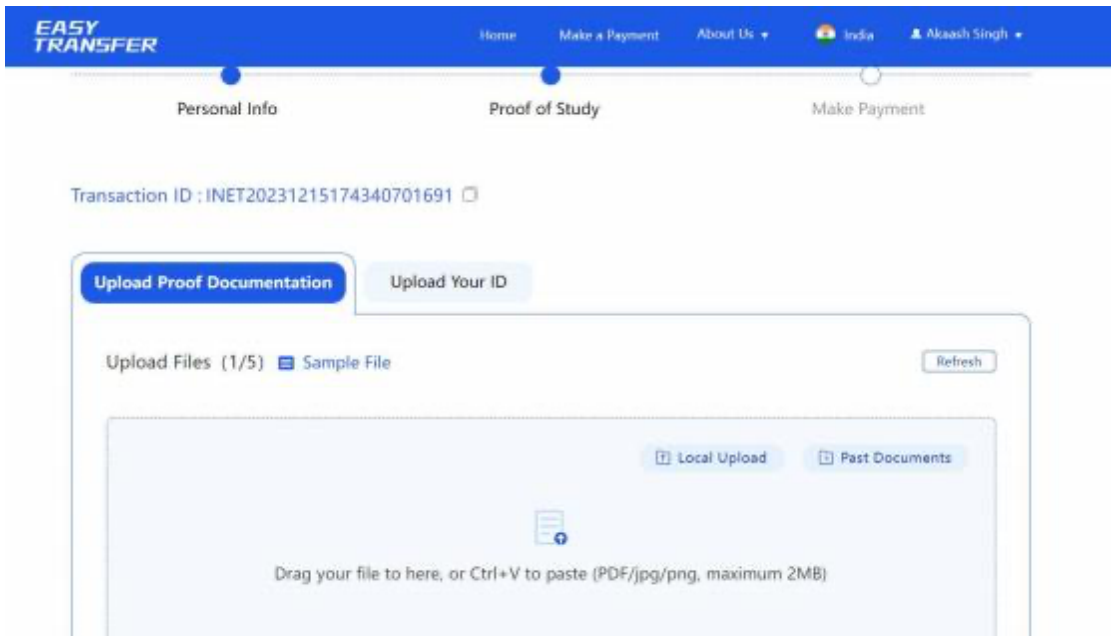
EASY TRANSFER

Home Make a Payment About Us India Akaash Singh

Personal Info Proof of Study Make Payment

Transaction ID : INET20231215174340701691

Upload Proof Documentation Upload Your ID

Upload Files (1/5) Sample File Refresh

Local Upload Past Documents

Drag your file to here, or Ctrl+V to paste (PDF/jpg/png, maximum 2MB)